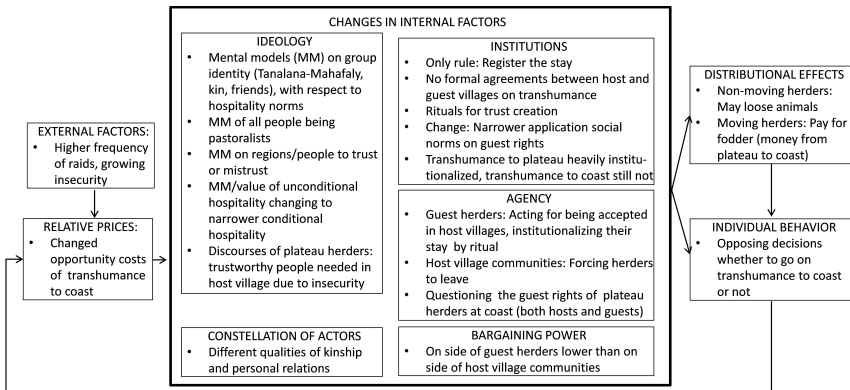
EXTERNAL FACTORS:
- Higher frequency of raids, growing insecurity

RELATIVE PRICES:
- Changed opportunity costs of transhumance to coast

CHANGES IN INTERNAL FACTORS

IDEOLOGY
- Mental models (MM) on group identity (Tanalana-Mahafaly, kin, friends), with respect to hospitality norms
- MM of all people being pastoralists
- MM on regions/people to trust or mistrust
- MM/value of unconditional hospitality changing to narrower conditional hospitality
- Discourses of plateau herders: trustworthy people needed in host village due to insecurity

INSTITUTIONS
- Only rule: Register the stay
- No formal agreements between host and guest villages on transhumance
- Rituals for trust creation
- Change: Narrower application social norms on guest rights
- Transhumance to plateau heavily institutionalized, transhumance to coast still not

AGENCY
- Guest herders: Acting for being accepted in host villages, institutionalizing their stay by ritual
- Host village communities: Forcing herders to leave
- Questioning the guest rights of plateau herders at coast (both hosts and guests)

CONSTELLATION OF ACTORS
- Different qualities of kinship and personal relations

BARGAINING POWER
- On side of guest herders lower than on side of host village communities

DISTRIBUTIONAL EFFECTS
- Non-moving herders: May loose animals
- Moving herders: Pay for fodder (money from plateau to coast)

INDIVIDUAL BEHAVIOR
- Opposing decisions whether to go on transhumance to coast or not